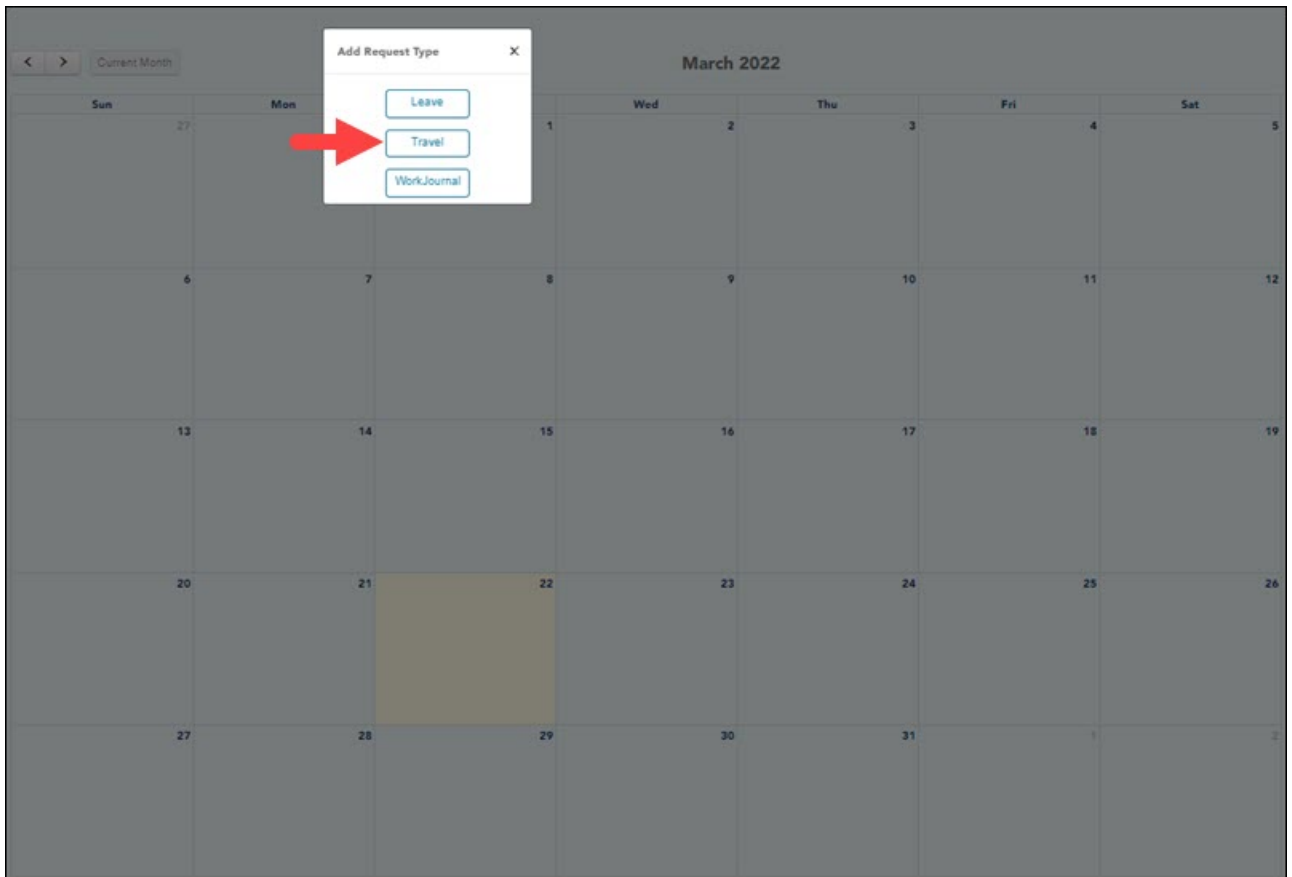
< > Current Month

Add Request Type ×

Leave

Travel

WorkJournal

March 2022

| Sun | Mon | Tue | Wed | Thu | Fri | Sat |
|---|---|---|---|---|---|---|
| 27 | | 1 | 2 | 3 | 4 | 5 |
| 6 | 7 | 8 | 9 | 10 | 11 | 12 |
| 13 | 14 | 15 | 16 | 17 | 18 | 19 |
| 20 | 21 | 22 | 23 | 24 | 25 | 26 |
| 27 | 28 | 29 | 30 | 31 | 1 | 2 |